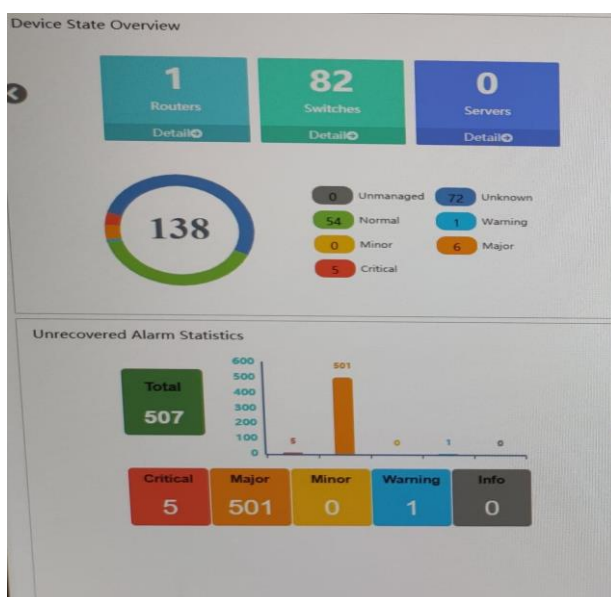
Device State Overview

1
Routers
Detail

82
Switches
Detail

0
Servers
Detail

138

0 Unmanaged
72 Unknown
54 Normal
1 Warning
0 Minor
6 Major
5 Critical

Unrecovered Alarm Statistics

Total
507

600
500
400
300
200
100
0

5
501
0
1
0

| Critical | Major | Minor | Warning | Info |
|---|---|---|---|---|
| 5 | 501 | 0 | 1 | 0 |